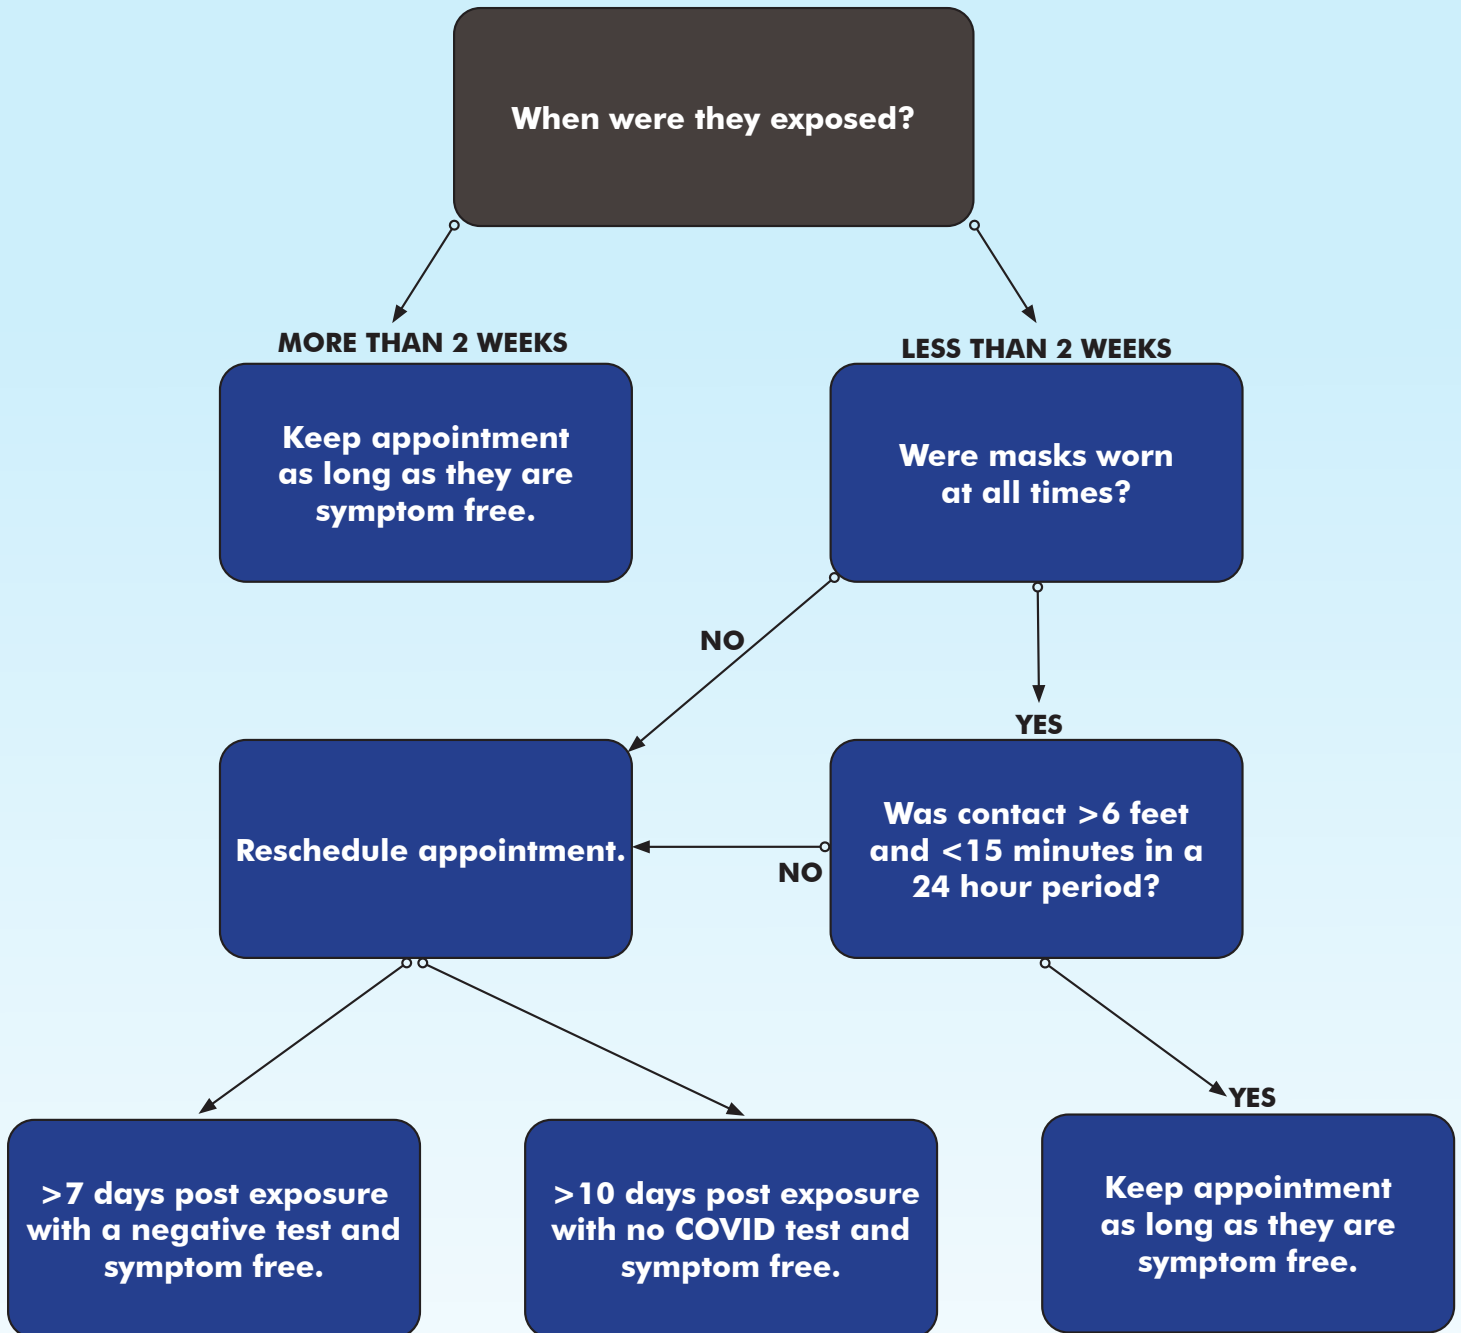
When were they exposed?

MORE THAN 2 WEEKS

Keep appointment as long as they are symptom free.

LESS THAN 2 WEEKS

Were masks worn at all times?

NO

YES

Reschedule appointment.

NO

Was contact >6 feet and <15 minutes in a 24 hour period?

YES

>7 days post exposure with a negative test and symptom free.

>10 days post exposure with no COVID test and symptom free.

Keep appointment as long as they are symptom free.